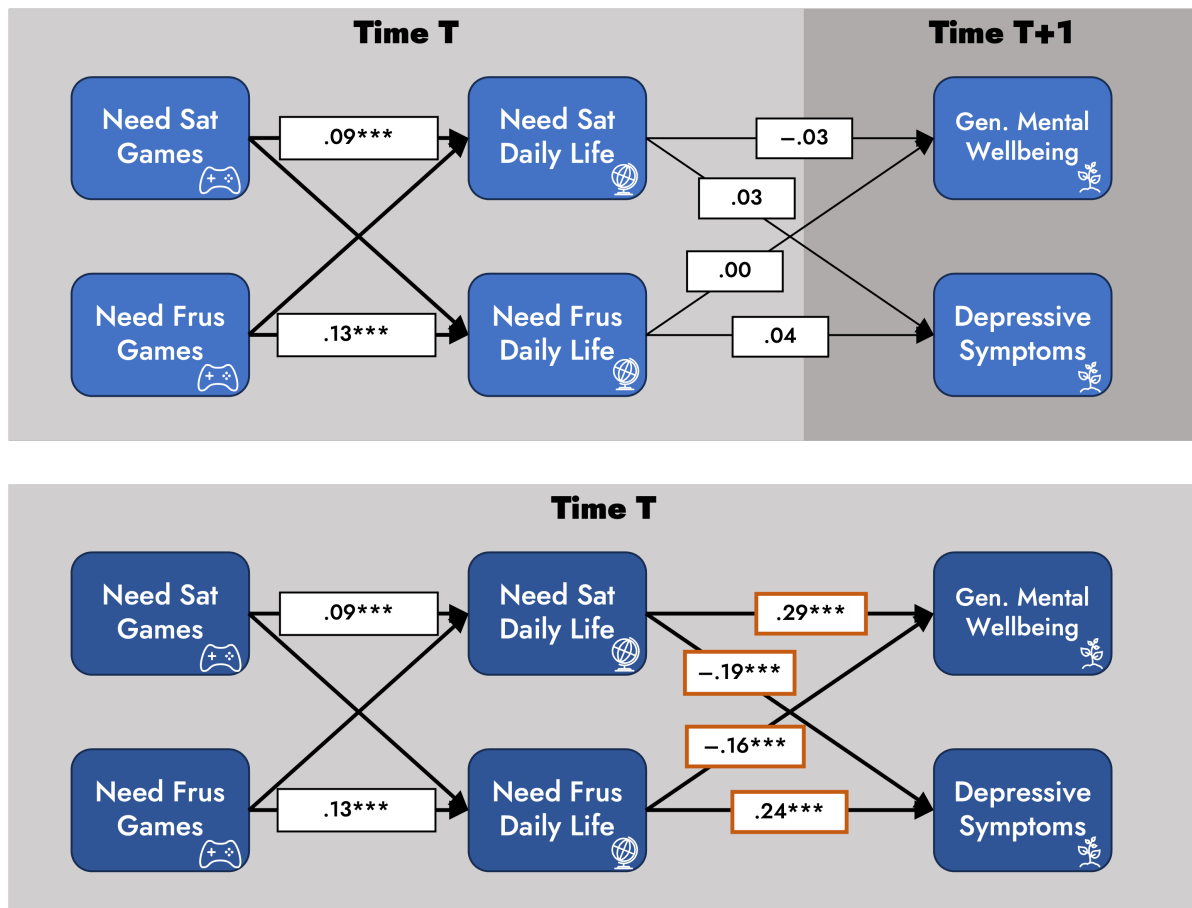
Time T

Time T+1

Need Sat Games

.09***

Need Sat Daily Life

−.03

Gen. Mental Wellbeing

.03

.00

Need Frus Games

.13***

Need Frus Daily Life

.04

Depressive Symptoms

Time T

Need Sat Games

.09***

Need Sat Daily Life

.29***

Gen. Mental Wellbeing

−.19***

−.16***

Need Frus Games

.13***

Need Frus Daily Life

.24***

Depressive Symptoms